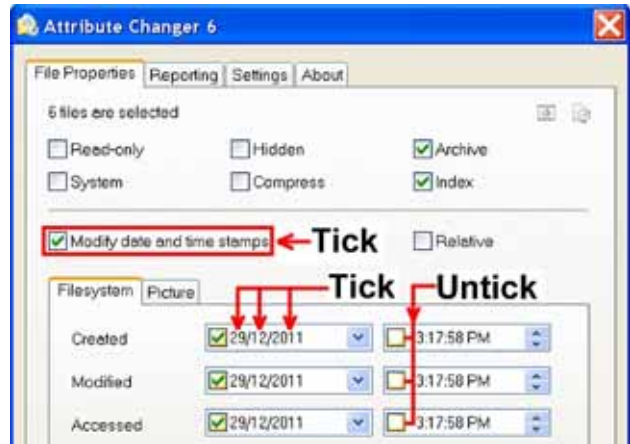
Attribute Changer 6

File Properties | Reporting | Settings | About

6 files are selected

Read-only
Hidden
Archive
System
Compress
Index

Modify date and time stamps ←Tick
Relative

Filesystem | Picture

Tick
Untick

Created 29/12/2011 3:17:58 PM
Modified 29/12/2011 3:17:58 PM
Accessed 29/12/2011 3:17:58 PM